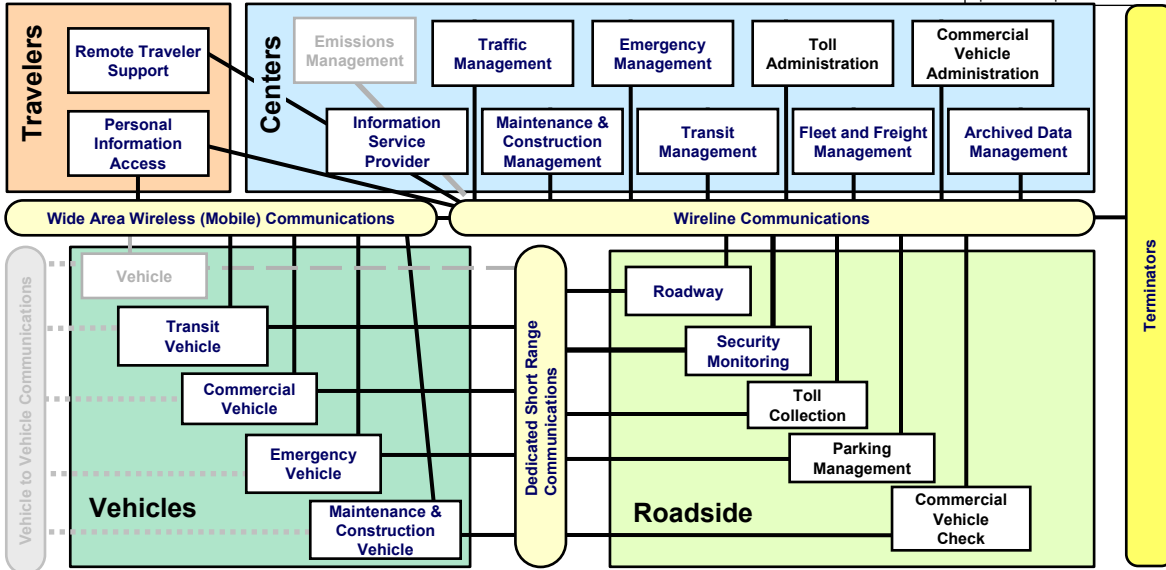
Travelers

Remote Traveler Support

Personal Information Access

Centers

Emissions Management

Information Service Provider

Traffic Management

Emergency Management

Toll Administration

Commercial Vehicle Administration

Maintenance & Construction Management

Transit Management

Fleet and Freight Management

Archived Data Management

Wide Area Wireless (Mobile) Communications

Wireline Communications

Terminators

Vehicle to Vehicle Communications

Vehicle

Transit Vehicle

Commercial Vehicle

Emergency Vehicle

Maintenance & Construction Vehicle

Vehicles

Dedicated Short Range Communications

Roadway

Security Monitoring

Toll Collection

Parking Management

Commercial Vehicle Check

Roadside